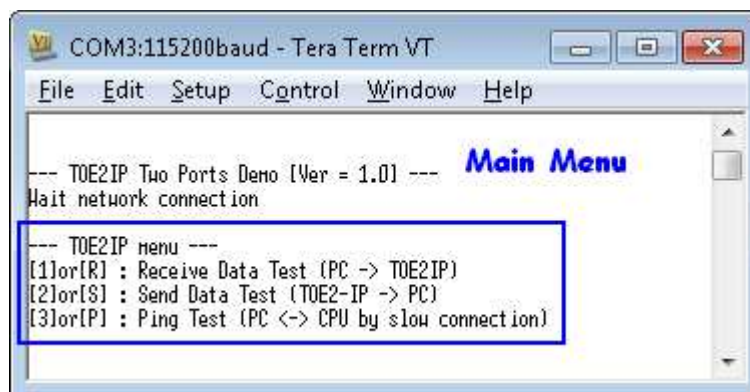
COM3:115200baud - Tera Term VT

File Edit Setup Control Window Help

--- TOE2IP Two Ports Demo [Ver = 1.0] ---
Wait network connection

Main Menu

--- TOE2IP menu ---
[1]or[R] : Receive Data Test (PC -> TOE2IP)
[2]or[S] : Send Data Test (TOE2-IP -> PC)
[3]or[P] : Ping Test (PC <-> CPU by slow connection)